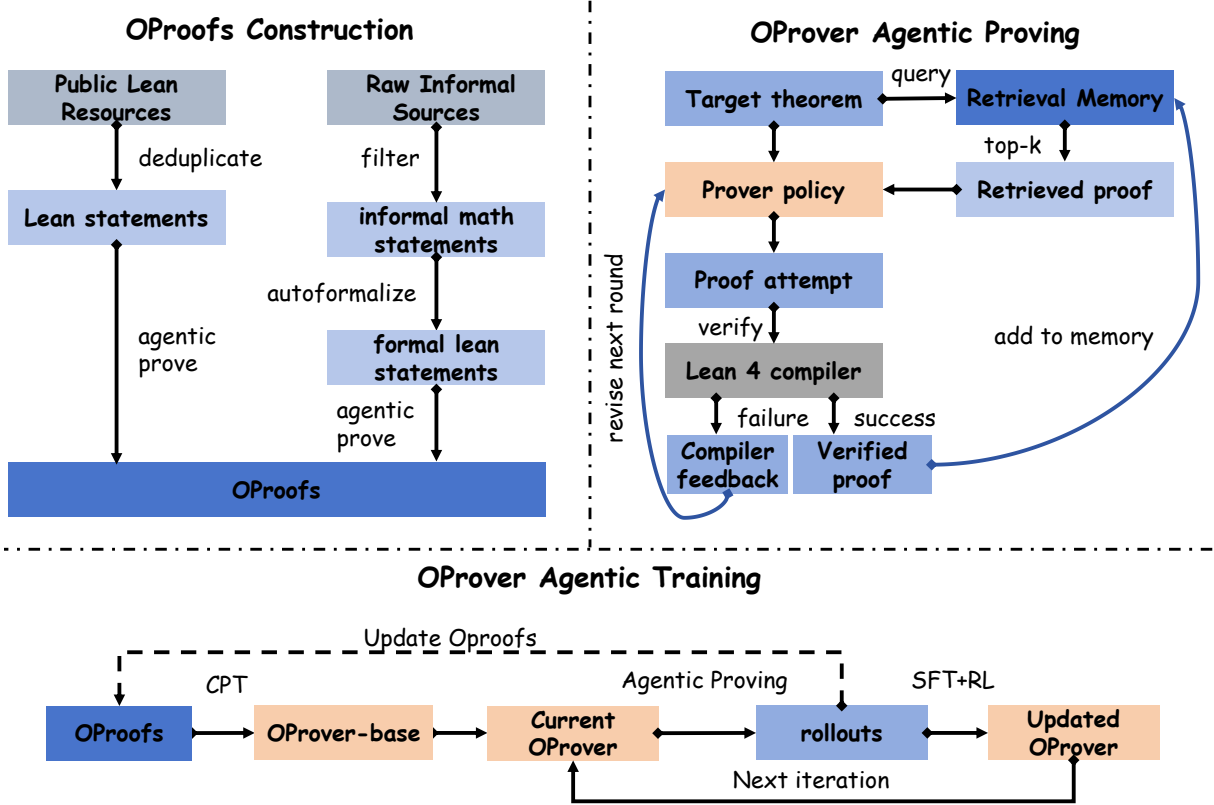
OProofs Construction

Public Lean Resources

Raw Informal Sources

deduplicate

filter

Lean statements

informal math statements

autoformalize

agentic prove

formal lean statements

agentic prove

OProofs

OProver Agentic Proving

Target theorem

query

Retrieval Memory

top-k

Prover policy

Retrieved proof

revise next round

Proof attempt

verify

add to memory

Lean 4 compiler

failure

success

Compiler feedback

Verified proof

OProver Agentic Training

Update Oproofs

CPT

Agentic Proving

SFT+RL

OProofs

OProver-base

Current OProver

rollouts

Updated OProver

Next iteration